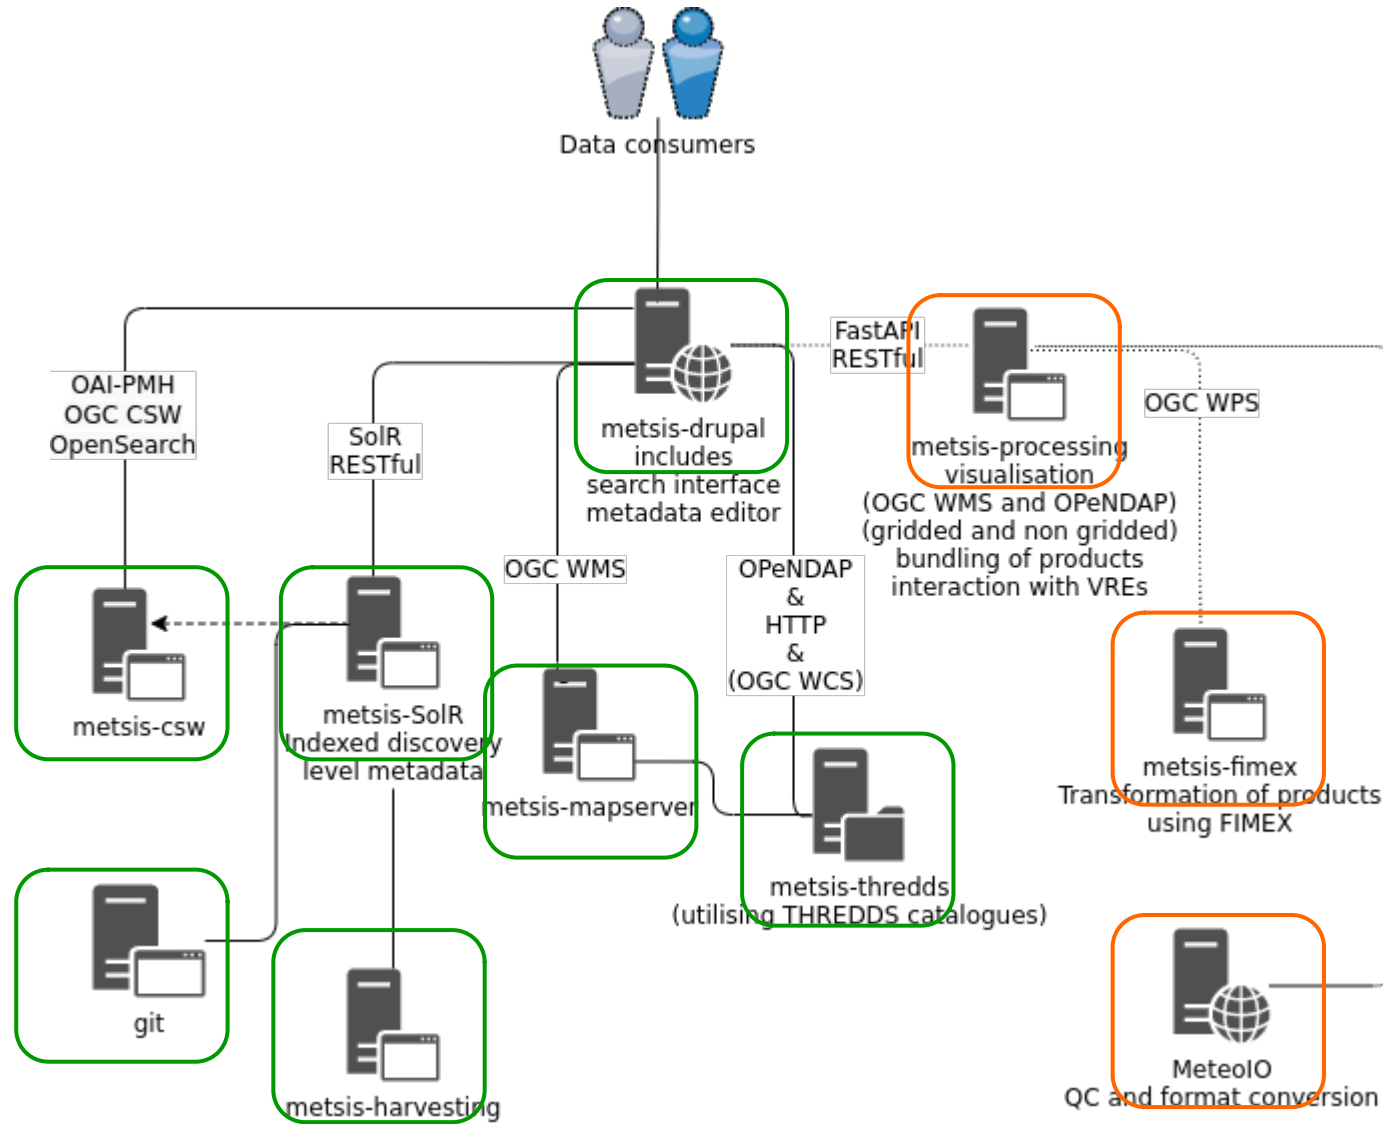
Data consumers

OAI-PMH
OGC CSW
OpenSearch

SolR
RESTful

metsis-drupal
includes
search interface
metadata editor

FastAPI
RESTful

metsis-processing
visualisation
(OGC WMS and OPeNDAP)
(gridded and non gridded)
bundling of products
interaction with VREs

OGC WPS

OGC WMS

OPeNDAP
&
HTTP
&
(OGC WCS)

metsis-csw

metsis-SolR
Indexed discovery
level metadata

metsis-mapserver

metsis-thredds
(utilising THREDDS catalogues)

metsis-fimex
Transformation of products
using FIMEX

git

metsis-harvesting

MeteoIO
QC and format conversion